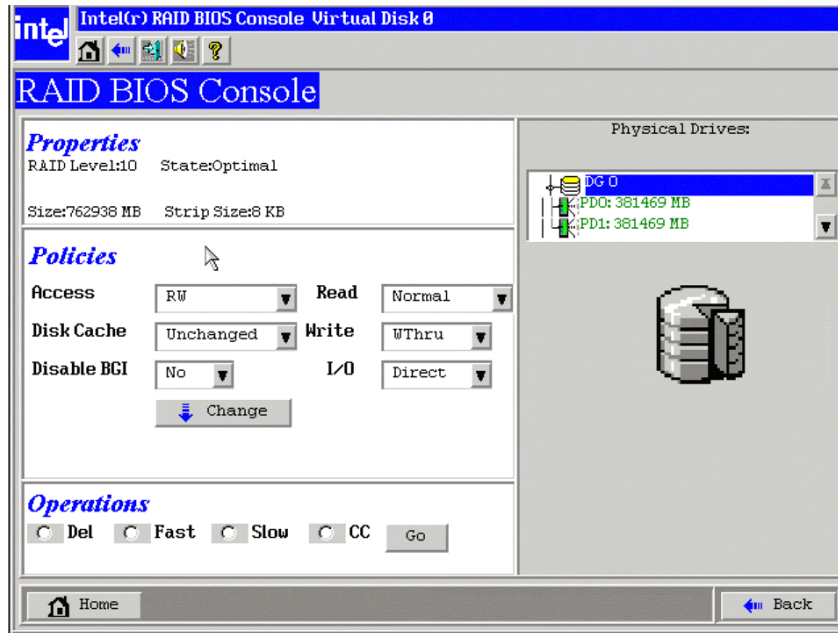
intel Intel(r) RAID BIOS Console Virtual Disk 0

RAID BIOS Console

Properties
RAID Level:10 State:Optimal

Size:762938 MB Strip Size:8 KB

Policies
Access RW
Read Normal
Disk Cache Unchanged
Write WThru
Disable BGI No
I/O Direct
Change

Operations
Del Fast Slow CC Go

Physical Drives:
DG 0
PD0: 381469 MB
PD1: 381469 MB

Home
Back